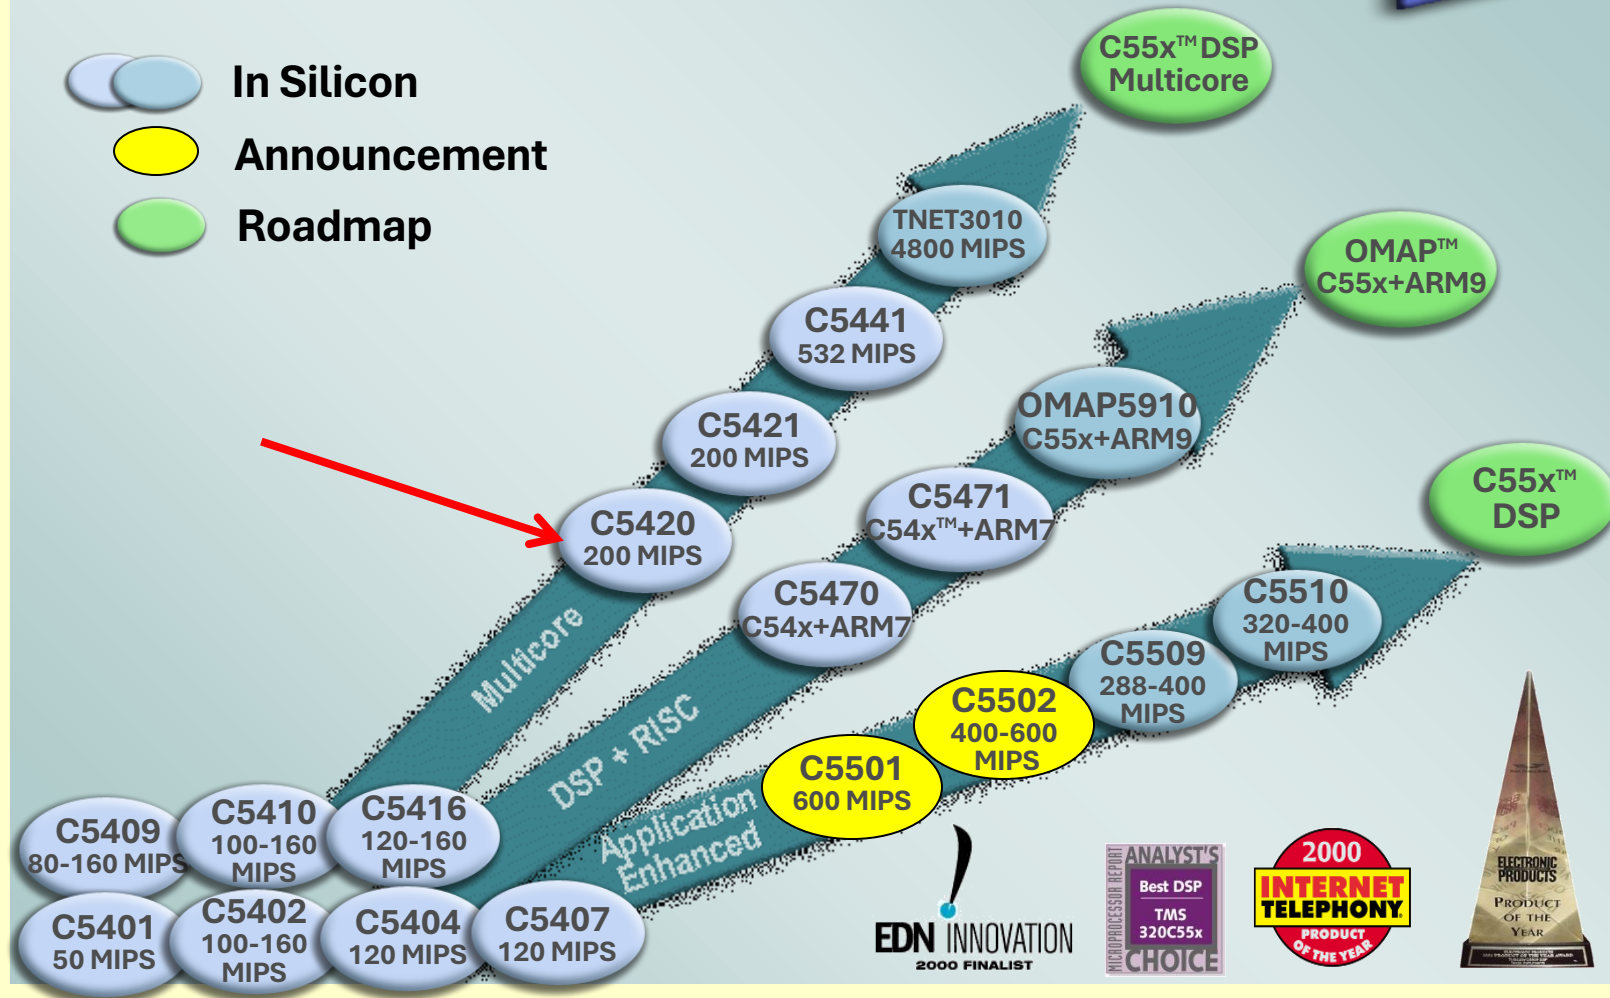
In Silicon
Announcement
Roadmap

C55x™ DSP Multicore

TNET3010 4800 MIPS

C5441 532 MIPS

C5421 200 MIPS

C5420 200 MIPS

OMAP™ C55x+ARM9

OMAP5910 C55x+ARM9

C5471 C54x™+ARM7

C5470 C54x+ARM7

C55x™ DSP

C5510 320-400 MIPS

C5509 288-400 MIPS

C5502 400-600 MIPS

C5501 600 MIPS

Multicore

DSP + RISC

Application Enhanced

C5409 80-160 MIPS

C5410 100-160 MIPS

C5416 120-160 MIPS

C5401 50 MIPS

C5402 100-160 MIPS

C5404 120 MIPS

C5407 120 MIPS

EDN INNOVATION 2000 FINALIST

MICROPROCESSOR REPORT ANALYST'S Best DSP TMS 320C55x CHOICE

2000 INTERNET TELEPHONY PRODUCT OF THE YEAR

ELECTRONIC PRODUCTS Product of the Year